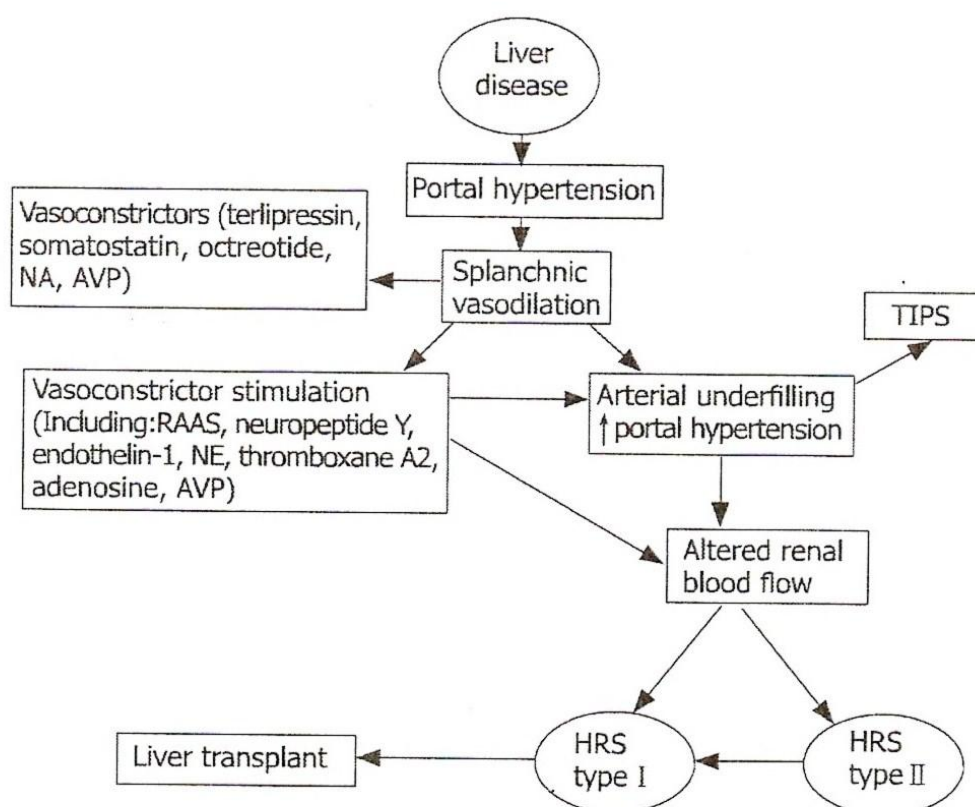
Liver disease

Portal hypertension

Vasoconstrictors (terlipressin, somatostatin, octreotide, NA, AVP)

Splanchnic vasodilation

TIPS

Vasoconstrictor stimulation (Including:RAAS, neuropeptide Y, endothelin-1, NE, thromboxane A2, adenosine, AVP)

Arterial underfilling ↑portal hypertension

Altered renal blood flow

Liver transplant

HRS type I

HRS type II